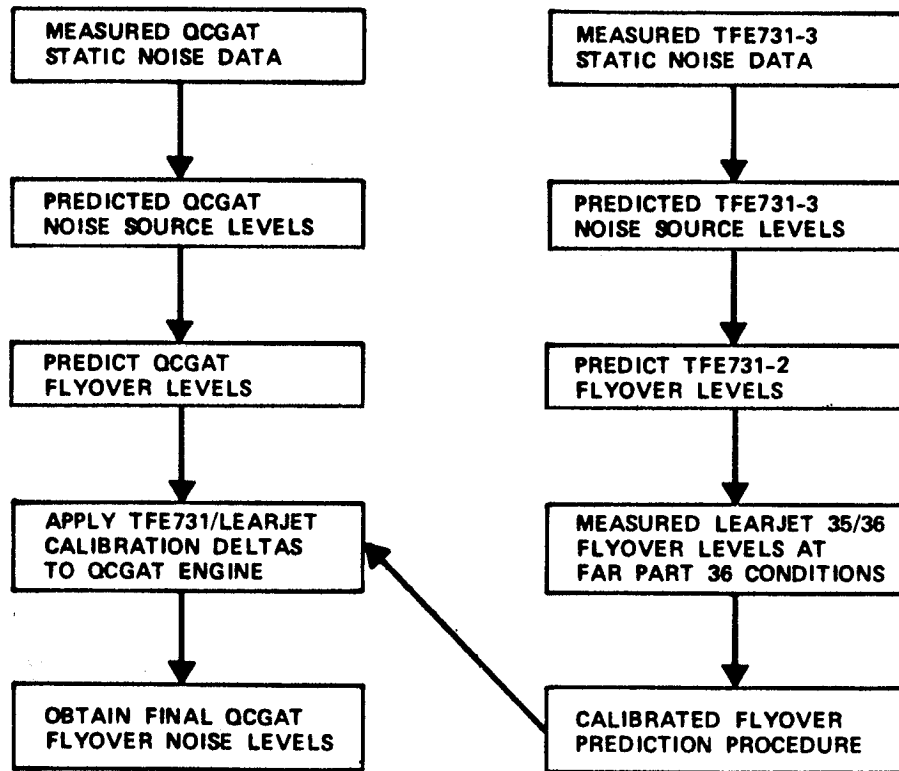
MEASURED QCGAT STATIC NOISE DATA

PREDICTED QCGAT NOISE SOURCE LEVELS

PREDICT QCGAT FLYOVER LEVELS

APPLY TFE731/LEARJET CALIBRATION DELTAS TO QCGAT ENGINE

OBTAIN FINAL QCGAT FLYOVER NOISE LEVELS

MEASURED TFE731-3 STATIC NOISE DATA

PREDICTED TFE731-3 NOISE SOURCE LEVELS

PREDICT TFE731-2 FLYOVER LEVELS

MEASURED LEARJET 35/36 FLYOVER LEVELS AT FAR PART 36 CONDITIONS

CALIBRATED FLYOVER PREDICTION PROCEDURE